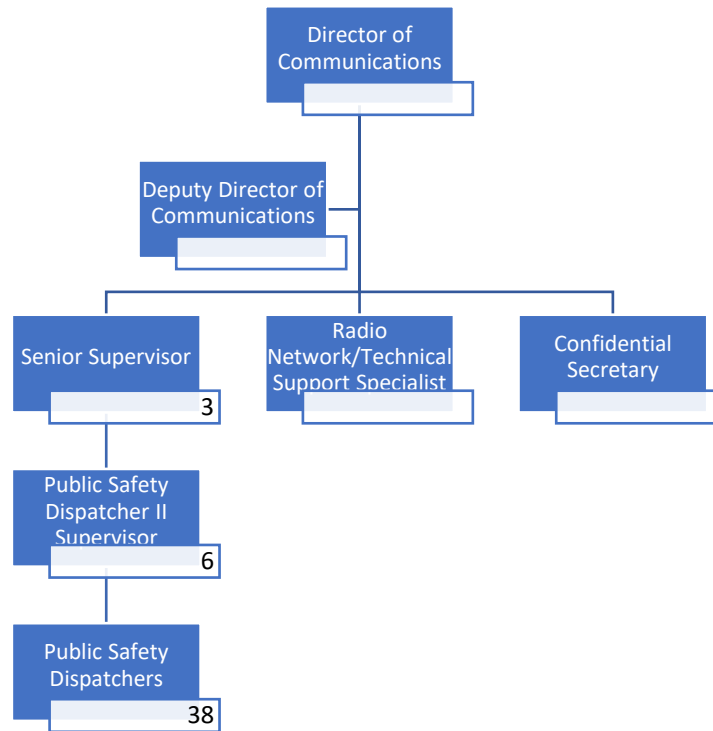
Director of Communications

Deputy Director of Communications

Senior Supervisor
3

Radio Network/Technical Support Specialist

Confidential Secretary

Public Safety Dispatcher II Supervisor
6

Public Safety Dispatchers
38